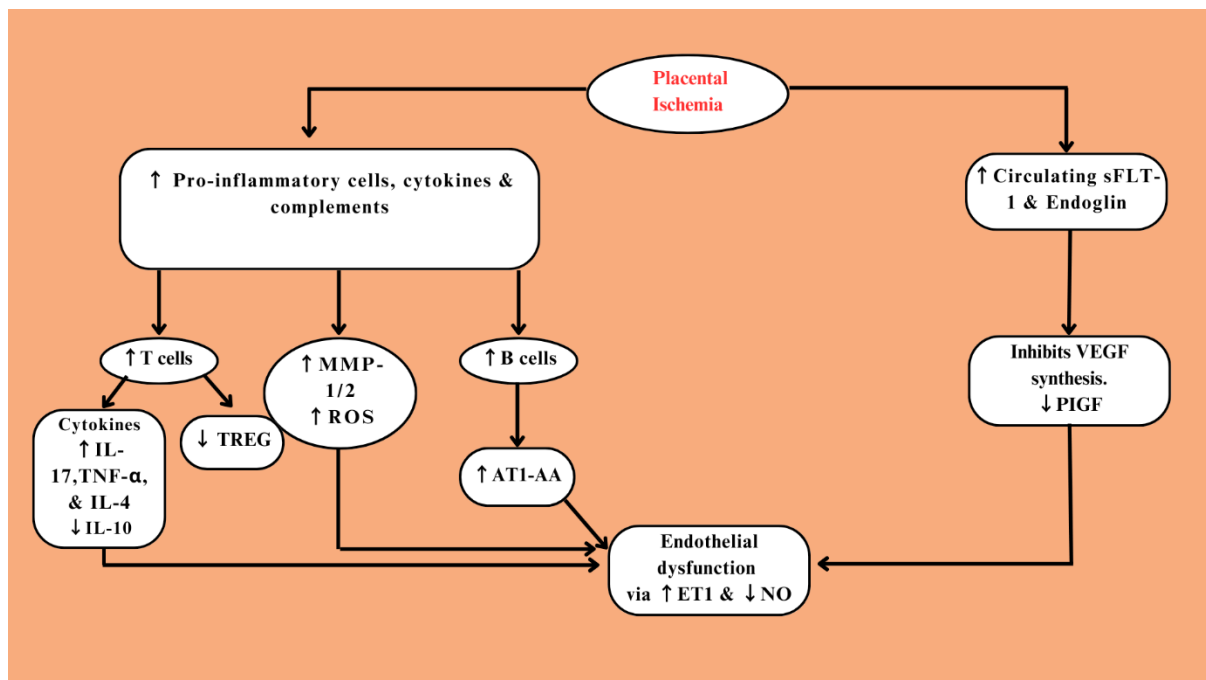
Placental Ischemia

↑ Pro-inflammatory cells, cytokines & complements

↑ Circulating sFLT-1 & Endoglin

↑ T cells

↑ MMP-1/2
↑ ROS

↑ B cells

Inhibits VEGF synthesis.
↓ PIGF

Cytokines
↑ IL-17,TNF-α, & IL-4
↓ IL-10

↓ TREG

↑ AT1-AA

Endothelial dysfunction via ↑ ET1 & ↓ NO